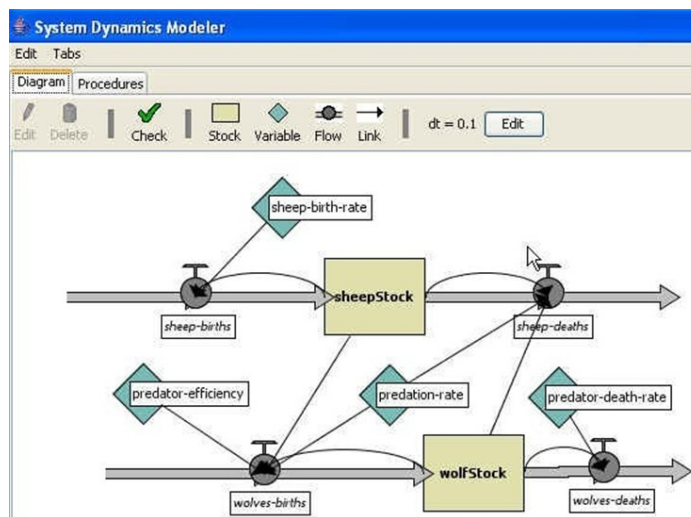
System Dynamics Modeler

Edit Tabs

Diagram Procedures

Edit Delete Check Stock Variable Flow Link dt = 0.1 Edit

sheep-birth-rate

sheepStock

sheep-births

sheep-deaths

predator-efficiency

predation-rate

predator-death-rate

wolfStock

wolves-births

wolves-deaths